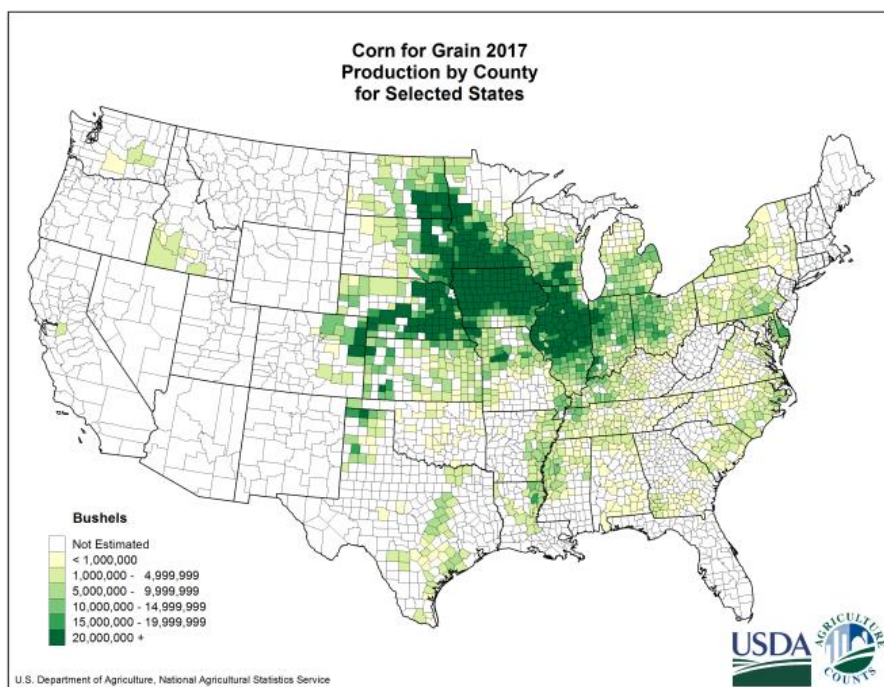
Corn for Grain 2017
Production by County
for Selected States

Bushels
Not Estimated
< 1,000,000
1,000,000 - 4,999,999
5,000,000 - 9,999,999
10,000,000 - 14,999,999
15,000,000 - 19,999,999
20,000,000 +

USDA
AGRICULTURE COUNTS

U.S. Department of Agriculture, National Agricultural Statistics Service